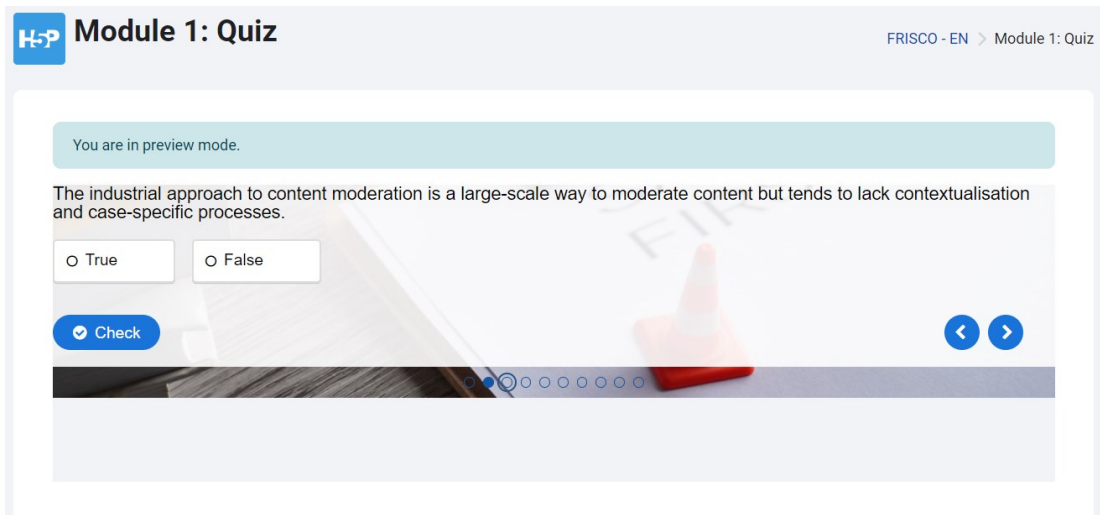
H5P Module 1: Quiz

FRISCO - EN > Module 1: Quiz

You are in preview mode.

The industrial approach to content moderation is a large-scale way to moderate content but tends to lack contextualisation and case-specific processes.

True

False

Check